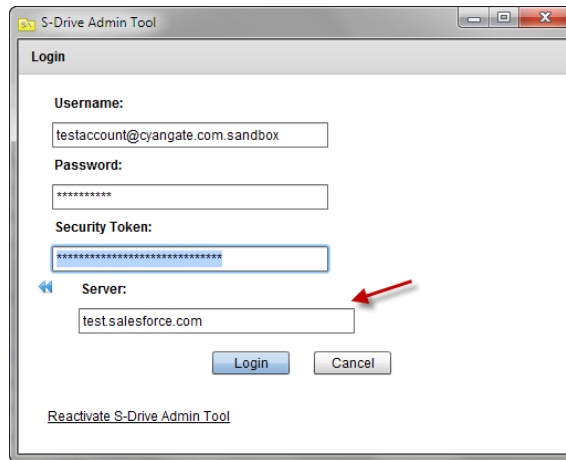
S-Drive Admin Tool

Login

Username:

testaccount@cyangate.com.sandbox

Password:

**********

Security Token:

******************************

Server:

test.salesforce.com

Login Cancel

Reactivate S-Drive Admin Tool